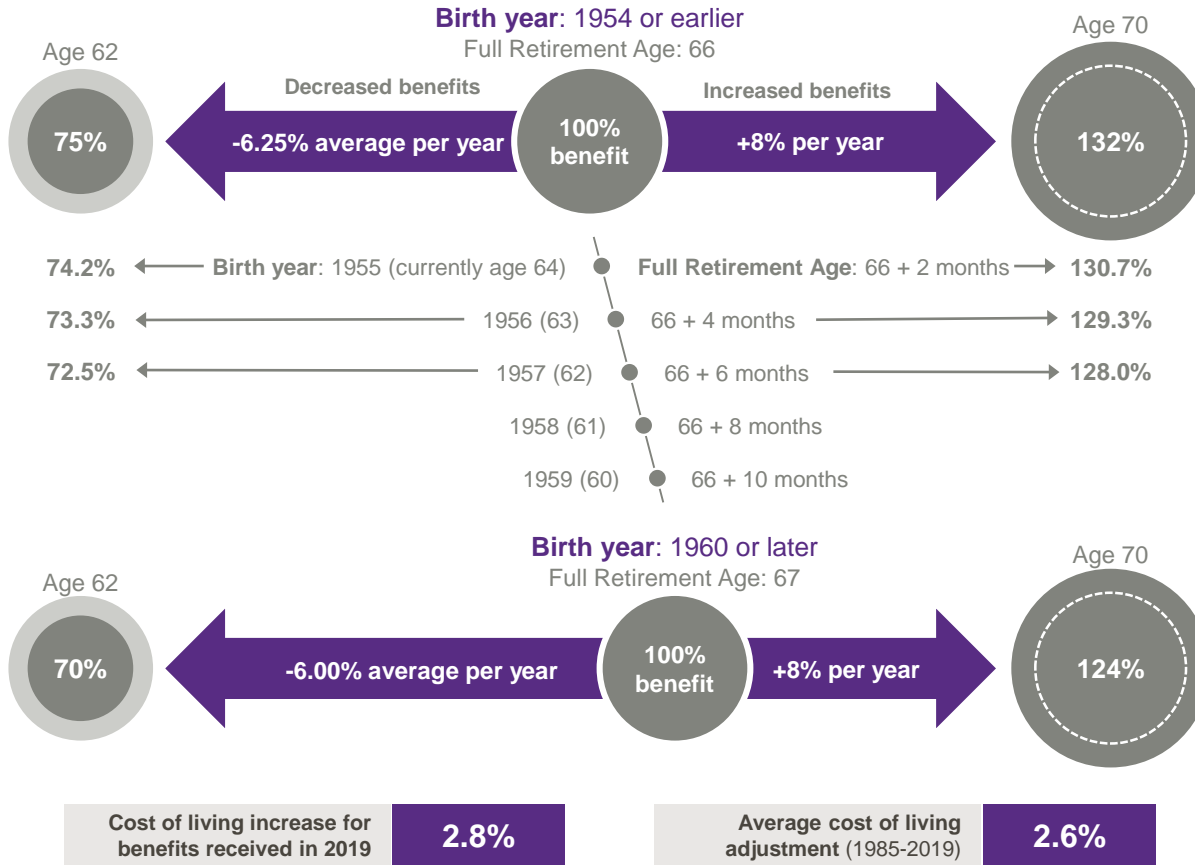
Birth year: 1954 or earlier
Full Retirement Age: 66

Age 62

Age 70

Decreased benefits

Increased benefits

75%

-6.25% average per year

100% benefit

+8% per year

132%

74.2% Birth year: 1955 (currently age 64) Full Retirement Age: 66 + 2 months 130.7%

73.3% 1956 (63) 66 + 4 months 129.3%

72.5% 1957 (62) 66 + 6 months 128.0%

1958 (61) 66 + 8 months

1959 (60) 66 + 10 months

Birth year: 1960 or later
Full Retirement Age: 67

Age 62

Age 70

70%

-6.00% average per year

100% benefit

+8% per year

124%

Cost of living increase for benefits received in 2019

2.8%

Average cost of living adjustment (1985-2019)

2.6%